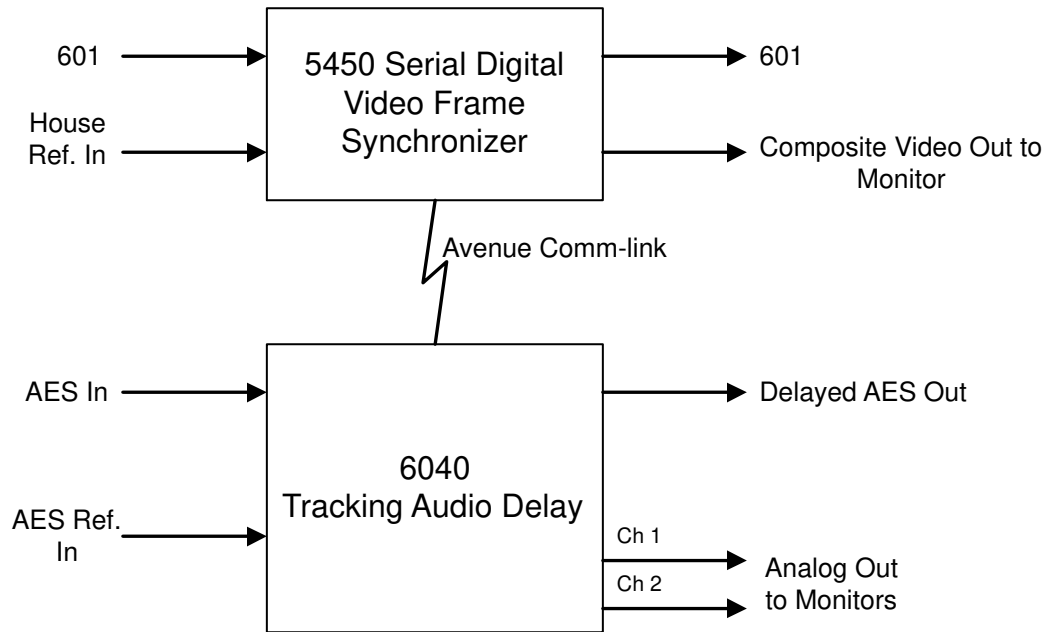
601

House Ref. In

5450 Serial Digital Video Frame Synchronizer

601

Composite Video Out to Monitor

Avenue Comm-link

AES In

AES Ref. In

6040 Tracking Audio Delay

Delayed AES Out

Ch 1

Ch 2

Analog Out to Monitors